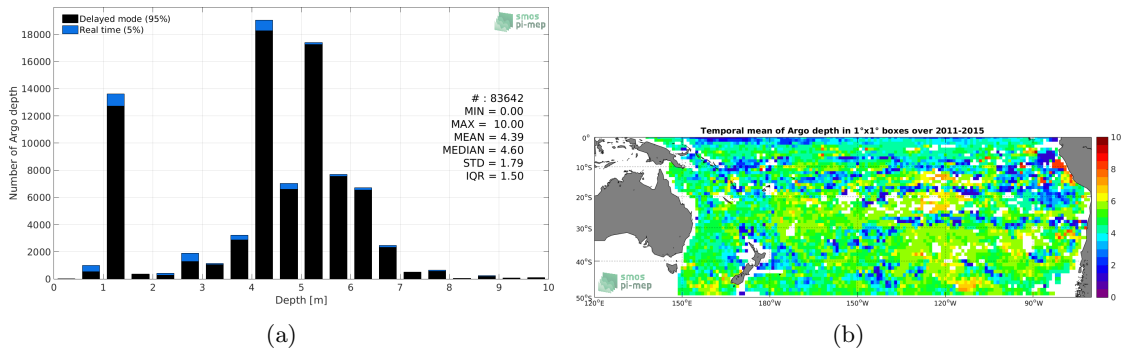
Delayed mode (95%)
Real time (5%)

smos pi-mep

# : 83642
MIN = 0.00
MAX = 10.00
MEAN = 4.39
MEDIAN = 4.60
STD = 1.79
IQR = 1.50

Number of Argo depth
18000
16000
14000
12000
10000
8000
6000
4000
2000
0
0 1 2 3 4 5 6 7 8 9 10
Depth [m]

(a)

Temporal mean of Argo depth in 1°x1° boxes over 2011-2015

0°
10°S
20°S
30°S
40°S
50°S
120°E 150°E 180°W 150°W 120°W 90°W

10
8
6
4
2
0

smos pi-mep

(b)